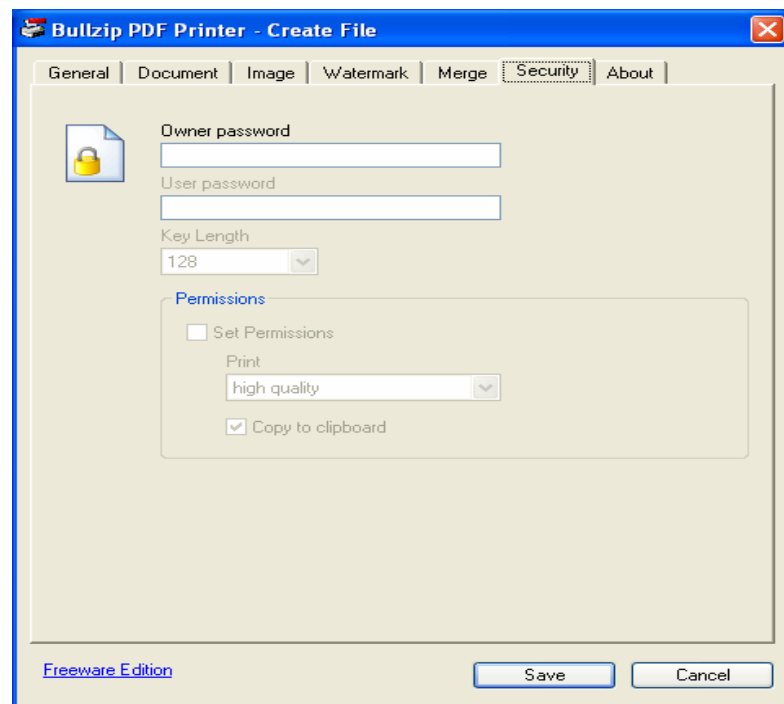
Bullzip PDF Printer - Create File

General | Document | Image | Watermark | Merge | Security | About

Owner password

User password

Key Length

128

Permissions

Set Permissions

Print

high quality

Copy to clipboard

Freeware Edition

Save

Cancel